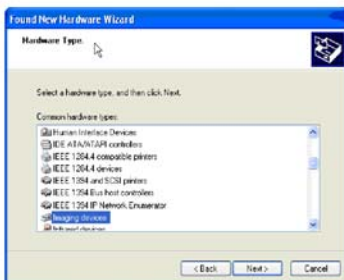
Found New Hardware Wizard

Hardware Type.

Select a hardware type, and then click Next.

Common hardware types:

Human Interface Devices
IDE ATA/ATAPI controllers
IEEE 1284.4 compatible printers
IEEE 1284.4 devices
IEEE 1394 and SCSI printers
IEEE 1394 Bus host controllers
IEEE 1394 IP Network Enumerator
Imaging devices
Infrared devices

< Back Next > Cancel